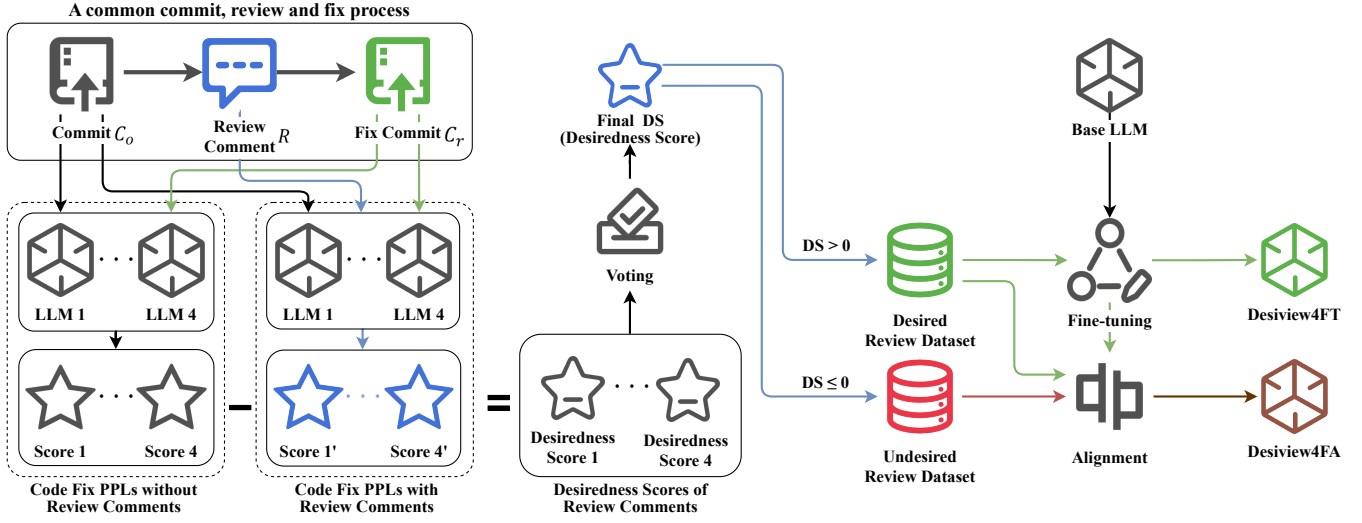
A common commit, review and fix process

Commit $C_o$

Review Comment $R$

Fix Commit $C_r$

LLM 1 . . . LLM 4

Score 1 . . . Score 4

Code Fix PPLs without Review Comments

–

LLM 1 . . . LLM 4

Score 1' . . . Score 4'

Code Fix PPLs with Review Comments

=

Desiredness Score 1 . . . Desiredness Score 4

Desiredness Scores of Review Comments

Voting

Final DS (Desiredness Score)

DS > 0

DS ≤ 0

Desired Review Dataset

Undesired Review Dataset

Base LLM

Fine-tuning

Alignment

Desiview4FT

Desiview4FA